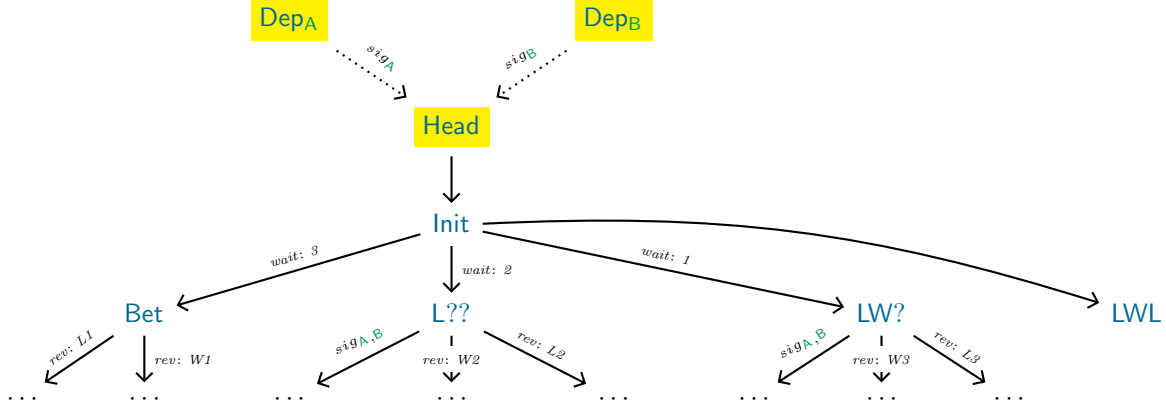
$\text{Dep}_\text{A}$ $\text{Dep}_\text{B}$

$sig_\text{A}$ $sig_\text{B}$

Head

Init

$wait$: 3 $wait$: 2 $wait$: 1

Bet L?? LW? LWL

$rev$: L1 $rev$: W1 $sig_{\text{A},\text{B}}$ $rev$: W2 $rev$: L2 $sig_{\text{A},\text{B}}$ $rev$: W3 $rev$: L3

... ... ... ... ... ... ... ...